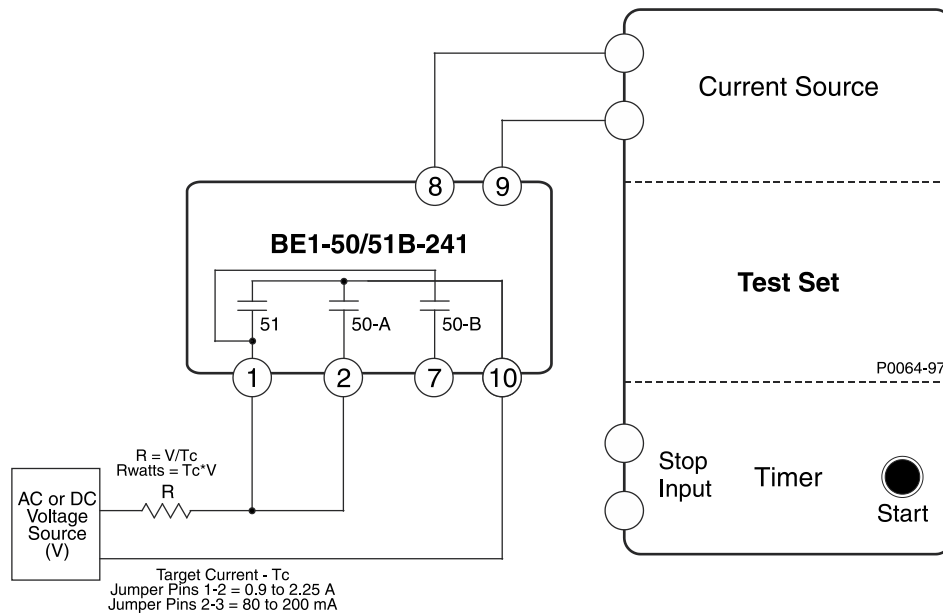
Current Source

8 9

BE1-50/51B-241

51 50-A 50-B

1 2 7 10

Test Set

P0064-97

R = V/Tc
Rwatts = Tc*V

R

AC or DC Voltage Source (V)

Stop Input

Timer

Start

Target Current - Tc
Jumper Pins 1-2 = 0.9 to 2.25 A
Jumper Pins 2-3 = 80 to 200 mA